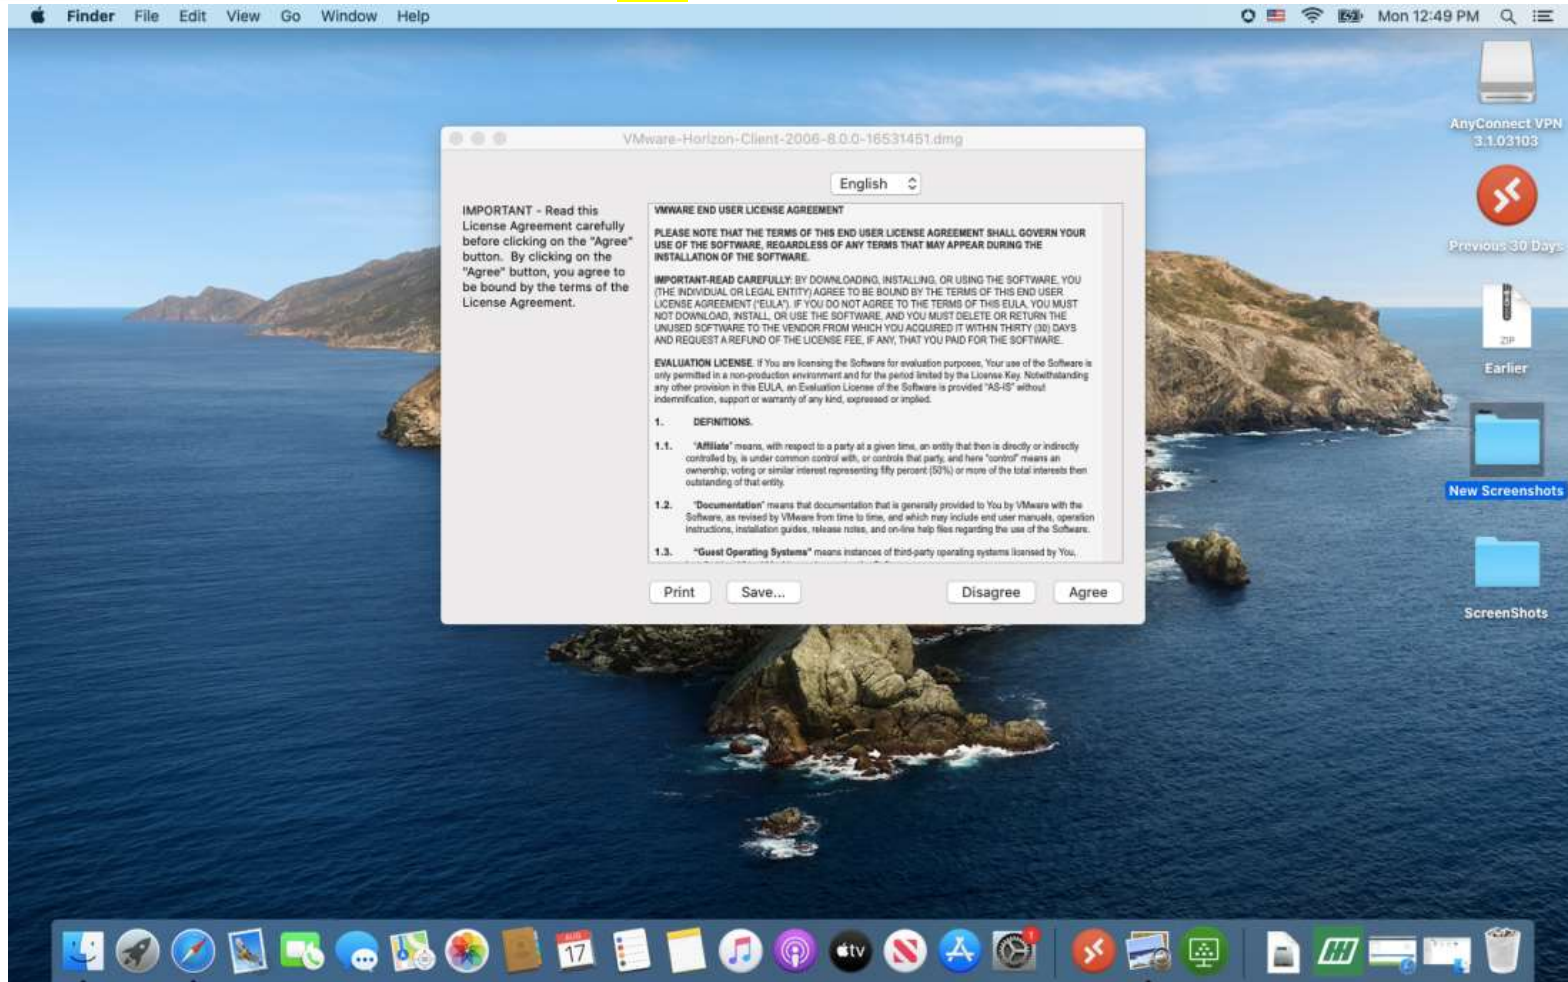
Finder File Edit View Go Window Help

Mon 12:49 PM

AnyConnect VPN 3.1.03103

Previous 30 Days

ZIP

Earlier

New Screenshots

ScreenShots

VMware-Horizon-Client-2006-8.0.0-16531451.dmg

English

IMPORTANT - Read this License Agreement carefully before clicking on the "Agree" button. By clicking on the "Agree" button, you agree to be bound by the terms of the License Agreement.

VMWARE END USER LICENSE AGREEMENT

PLEASE NOTE THAT THE TERMS OF THIS END USER LICENSE AGREEMENT SHALL GOVERN YOUR USE OF THE SOFTWARE, REGARDLESS OF ANY TERMS THAT MAY APPEAR DURING THE INSTALLATION OF THE SOFTWARE.

IMPORTANT-READ CAREFULLY: BY DOWNLOADING, INSTALLING, OR USING THE SOFTWARE, YOU (THE INDIVIDUAL OR LEGAL ENTITY) AGREE TO BE BOUND BY THE TERMS OF THIS END USER LICENSE AGREEMENT ("EULA"). IF YOU DO NOT AGREE TO THE TERMS OF THIS EULA, YOU MUST NOT DOWNLOAD, INSTALL, OR USE THE SOFTWARE, AND YOU MUST DELETE OR RETURN THE UNUSED SOFTWARE TO THE VENDOR FROM WHICH YOU ACQUIRED IT WITHIN THIRTY (30) DAYS AND REQUEST A REFUND OF THE LICENSE FEE, IF ANY, THAT YOU PAID FOR THE SOFTWARE.

EVALUATION LICENSE. If You are licensing the Software for evaluation purposes, Your use of the Software is only permitted in a non-production environment and for the period limited by the License Key. Notwithstanding any other provision in this EULA, an Evaluation License of the Software is provided "AS-IS" without indemnification, support or warranty of any kind, expressed or implied.

1. DEFINITIONS.

1.1. "Affiliate" means, with respect to a party at a given time, an entity that then is directly or indirectly controlled by, is under common control with, or controls that party, and here "control" means an ownership, voting or similar interest representing fifty percent (50%) or more of the total interests then outstanding of that entity.

1.2. "Documentation" means that documentation that is generally provided to You by VMware with the Software, as revised by VMware from time to time, and which may include end user manuals, operation instructions, installation guides, release notes, and on-line help files regarding the use of the Software.

1.3. "Guest Operating Systems" means instances of third-party operating systems licensed by You,

Print Save... Disagree Agree

AUG 17

tv